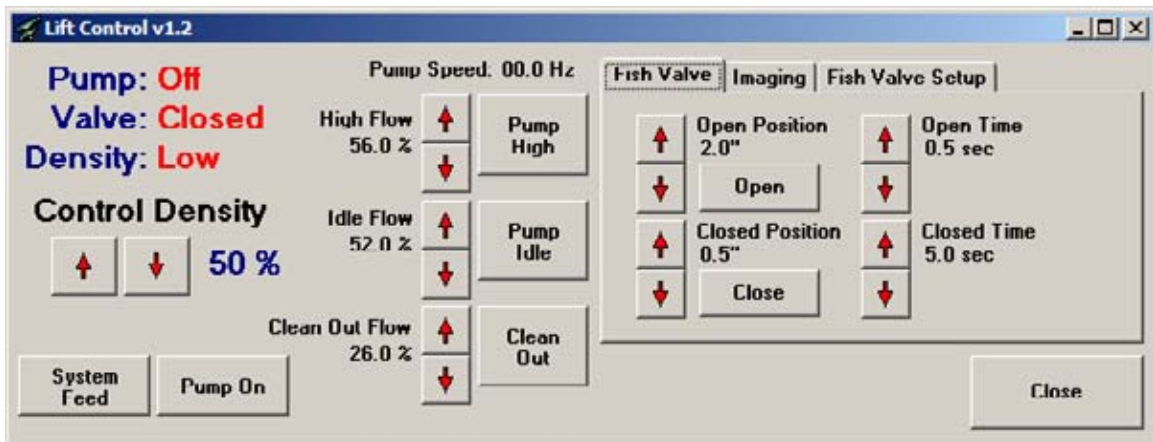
Lift Control v1.2

Pump: Off
Valve: Closed
Density: Low

Control Density

50 %

System Feed

Pump On

Pump Speed: 00.0 Hz

High Flow
56.0 %

Pump High

Idle Flow
52.0 %

Pump Idle

Clean Out Flow
26.0 %

Clean Out

Fish Valve | Imaging | Fish Valve Setup

Open Position
2.0"

Open

Closed Position
0.5"

Close

Open Time
0.5 sec

Closed Time
5.0 sec

Close